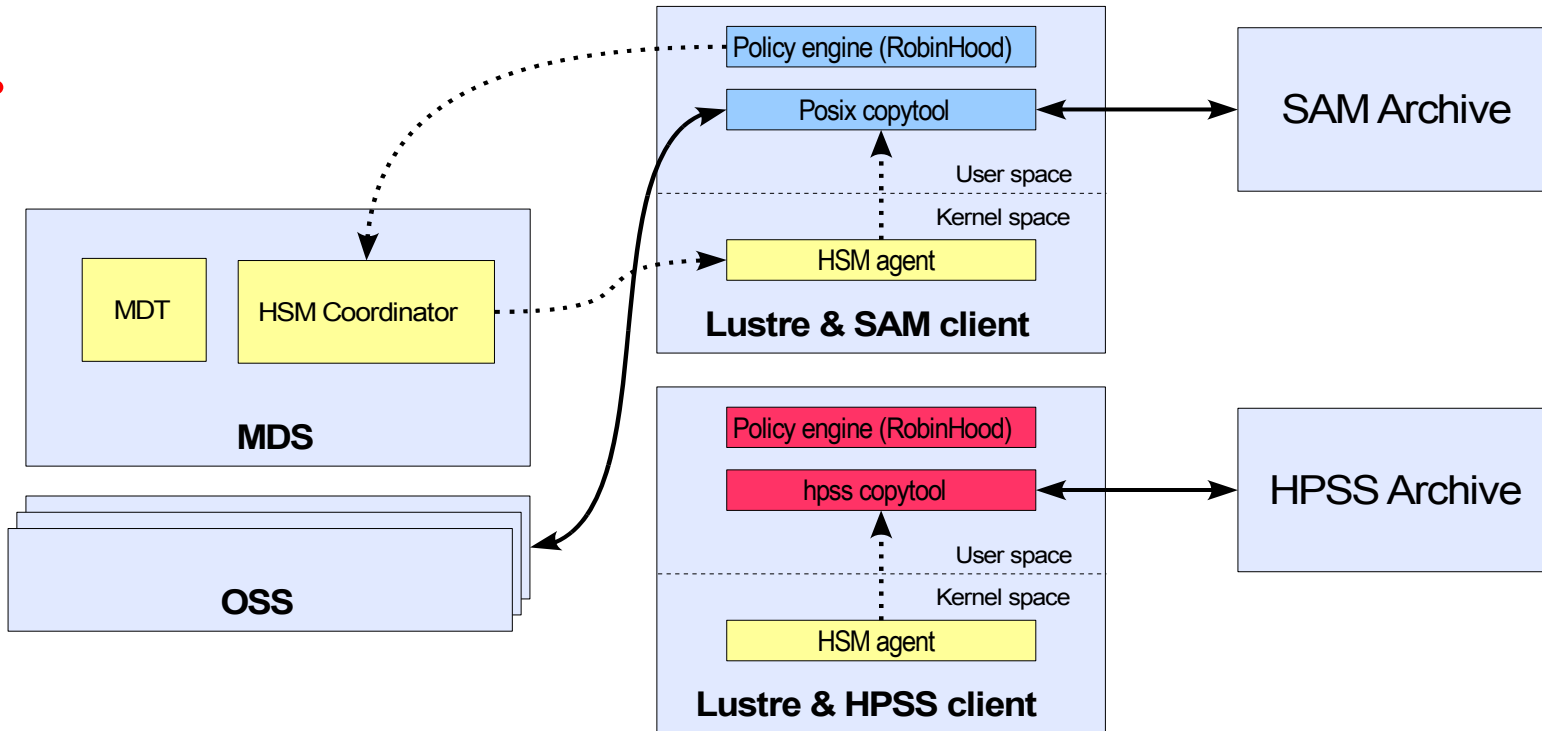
Policy engine (RobinHood)

Posix copytool

User space

Kernel space

HSM agent

Lustre & SAM client

SAM Archive

MDT

HSM Coordinator

MDS

OSS

Policy engine (RobinHood)

hpss copytool

User space

Kernel space

HSM agent

Lustre & HPSS client

HPSS Archive